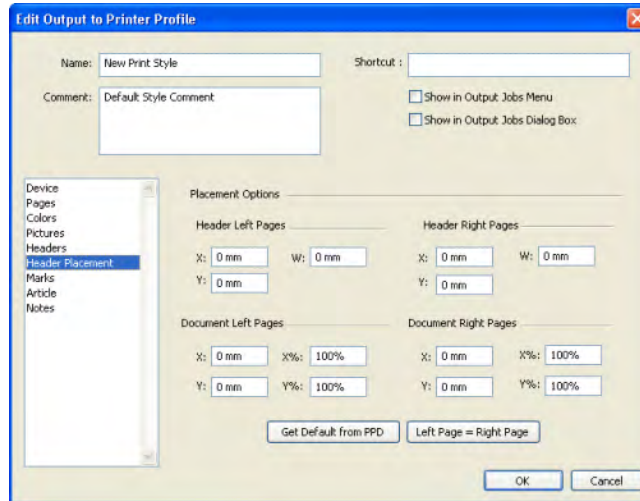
Edit Output to Printer Profile

Name: New Print Style

Shortcut :

Comment: Default Style Comment

Show in Output Jobs Menu

Show in Output Jobs Dialog Box

Device
Pages
Colors
Pictures
Headers
Header Placement
Marks
Article
Notes

Placement Options

Header Left Pages

X: 0 mm

W: 0 mm

Y: 0 mm

Header Right Pages

X: 0 mm

W: 0 mm

Y: 0 mm

Document Left Pages

X: 0 mm

X%: 100%

Y: 0 mm

Y%: 100%

Document Right Pages

X: 0 mm

X%: 100%

Y: 0 mm

Y%: 100%

Get Default from PPD

Left Page = Right Page

OK

Cancel